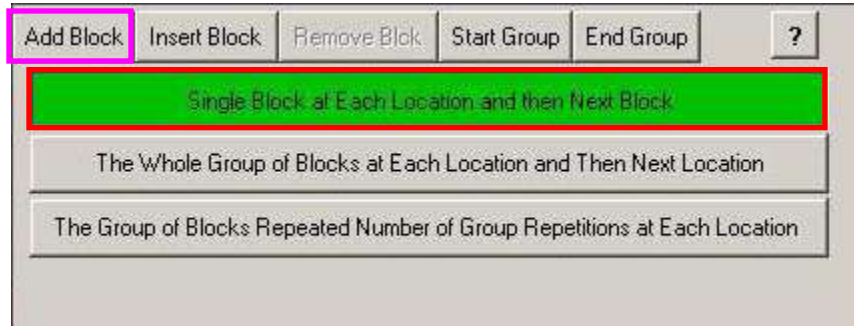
Add Block Insert Block Remove Blck Start Group End Group ?

Single Block at Each Location and then Next Block

The Whole Group of Blocks at Each Location and Then Next Location

The Group of Blocks Repeated Number of Group Repetitions at Each Location